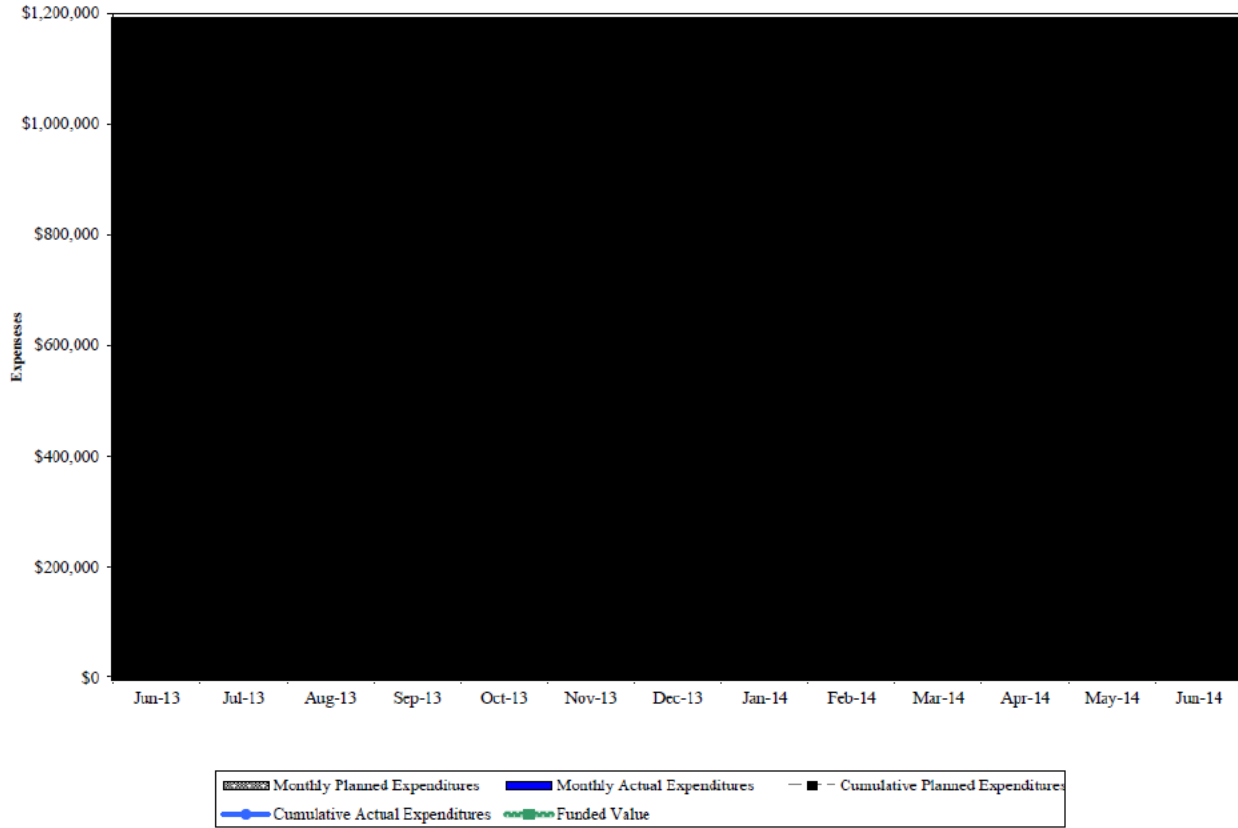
$1,200,000
$1,000,000
$800,000
$600,000
$400,000
$200,000
$0

Expenseses

Jun-13 Jul-13 Aug-13 Sep-13 Oct-13 Nov-13 Dec-13 Jan-14 Feb-14 Mar-14 Apr-14 May-14 Jun-14

Monthly Planned Expenditures
Monthly Actual Expenditures
Cumulative Planned Expenditures
Cumulative Actual Expenditures
Funded Value